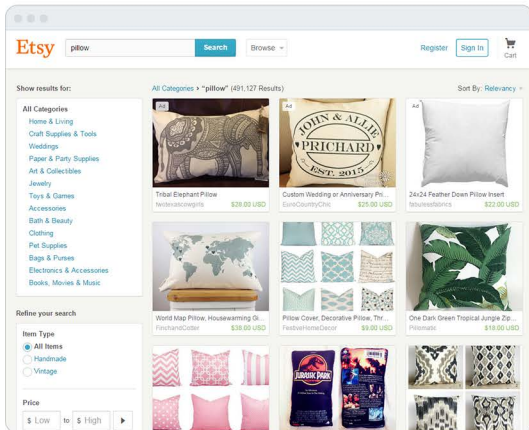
Etsy pillow Search Browse Register Sign In Cart

Show results for:

All Categories
Home & Living
Craft Supplies & Tools
Weddings
Paper & Party Supplies
Art & Collectibles
Jewelry
Toys & Games
Accessories
Bath & Beauty
Clothing
Pet Supplies
Bags & Purses
Electronics & Accessories
Books, Movies & Music

Refine your search

Item Type
All Items
Handmade
Vintage

Price
$ Low to $ High

All Categories › "pillow" (491,127 Results)

Sort By: Relevancy

Ad
Tribal Elephant Pillow
twotexascowgirls $39.00 USD

Ad
JOHN & ALLIE
PRICHARD
EST. 2015
Custom Wedding or Anniversary Pil...
EvinsCountryChic $25.00 USD

Ad
24x24 Feather Down Pillow Insert
fabulousfabrics $22.00 USD

World Map Pillow, Housewarming Gi...
FinchandCotter $38.00 USD

Pillow Cover, Decorative Pillow, Thr...
FestiveHomeDecor $9.00 USD

One Dark Green Tropical Jungle Zip...
Pillomatic $18.00 USD

JURASSIC PARK